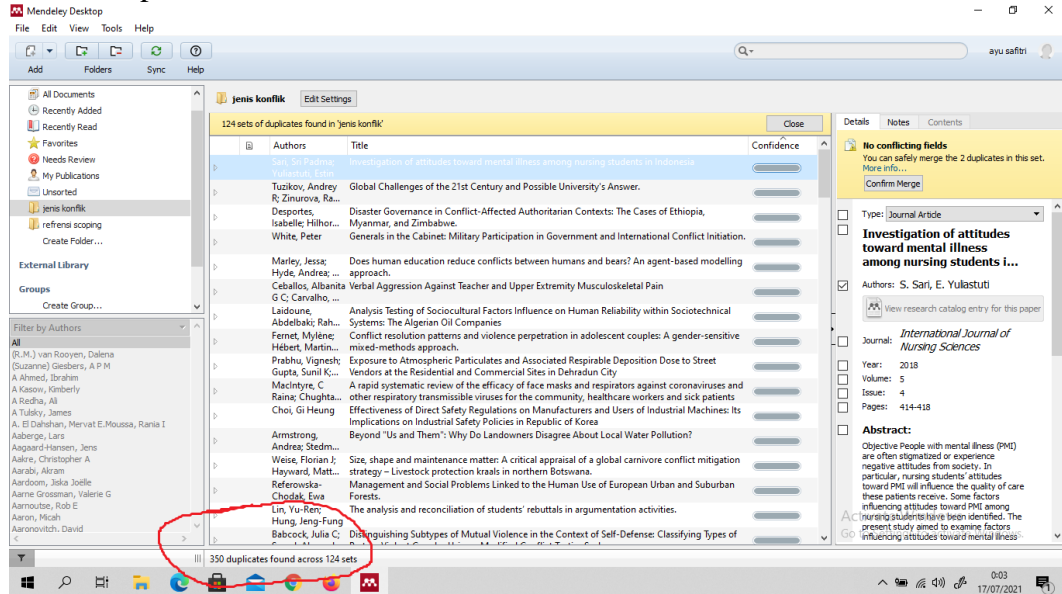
Mendeley Desktop

File Edit View Tools Help

Add Folders Sync Help

ayu safitri

All Documents
Recently Added
Recently Read
Favorites
Needs Review
My Publications
Unsorted
jenis konflik
refrensi scoping
Create Folder...

External Library

Groups
Create Group...

Filter by Authors
All
(R.M.) van Rooyen, Dalena
(Suzanne) Giesbers, A P M
A Ahmed, Ibrahim
A Kasow, Kimberly
A Redha, Ali
A Tulsky, James
A. El Dahshan, Mervat E.Moussa, Rania I
Aaberge, Lars
Aagaard-Hansen, Jens
Aakre, Christopher A
Aarabi, Akram
Aardoom, Jiska Joëlle
Aarne Grossman, Valerie G
Aarnoutse, Rob E
Aaron, Micah
Aaronovitch, David

jenis konflik Edit Settings

124 sets of duplicates found in 'jenis konflik' Close

| Authors | Title | Confidence |
|---|---|---|
| Sari, Sri Padma; Yuliastuti, Esth | Investigation of attitudes toward mental illness among nursing students in Indonesia | |
| Tuzikov, Andrey R; Zinurova, Ra... | Global Challenges of the 21st Century and Possible University's Answer. | |
| Desportes, Isabelle; Hilhor... | Disaster Governance in Conflict-Affected Authoritarian Contexts: The Cases of Ethiopia, Myanmar, and Zimbabwe. | |
| White, Peter | Generals in the Cabinet: Military Participation in Government and International Conflict Initiation. | |
| Marley, Jessa; Hyde, Andrea; ... | Does human education reduce conflicts between humans and bears? An agent-based modelling approach. | |
| Ceballos, Albanita G C; Carvalho, ... | Verbal Aggression Against Teacher and Upper Extremity Musculoskeletal Pain | |
| Laidoune, Abdelbaki; Rah... | Analysis Testing of Sociocultural Factors Influence on Human Reliability within Sociotechnical Systems: The Algerian Oil Companies | |
| Fernet, Mylène; Hébert, Martin... | Conflict resolution patterns and violence perpetration in adolescent couples: A gender-sensitive mixed-methods approach. | |
| Prabhu, Vignesh; Gupta, Sunil K;... | Exposure to Atmospheric Particulates and Associated Respirable Deposition Dose to Street Vendors at the Residential and Commercial Sites in Dehradun City | |
| MacIntyre, C Raina; Chughta... | A rapid systematic review of the efficacy of face masks and respirators against coronaviruses and other respiratory transmissible viruses for the community, healthcare workers and sick patients | |
| Choi, Gi Heung | Effectiveness of Direct Safety Regulations on Manufacturers and Users of Industrial Machines: Its Implications on Industrial Safety Policies in Republic of Korea | |
| Armstrong, Andrea; Stedm... | Beyond "Us and Them": Why Do Landowners Disagree About Local Water Pollution? | |
| Weise, Florian J; Hayward, Matt... | Size, shape and maintenance matter: A critical appraisal of a global carnivore conflict mitigation strategy – Livestock protection kraals in northern Botswana. | |
| Referowska-Chodak, Ewa | Management and Social Problems Linked to the Human Use of European Urban and Suburban Forests. | |
| Lin, Yu-Ren; Hung, Jeng-Fung | The analysis and reconciliation of students' rebuttals in argumentation activities. | |
| Babcock, Julia C; | Distinguishing Subtypes of Mutual Violence in the Context of Self-Defense: Classifying Types of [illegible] | |

350 duplicates found across 124 sets

Details Notes Contents

No conflicting fields
You can safely merge the 2 duplicates in this set.
More info...
Confirm Merge

Type: Journal Article

Investigation of attitudes toward mental illness among nursing students i...

Authors: S. Sari, E. Yuliastuti

View research catalog entry for this paper

Journal: International Journal of Nursing Sciences

Year: 2018
Volume: 5
Issue: 4
Pages: 414-418

Abstract:
Objective People with mental illness (PMI) are often stigmatized or experience negative attitudes from society. In particular, nursing students' attitudes toward PMI will influence the quality of care these patients receive. Some factors influencing attitudes toward PMI among nursing students have been identified. The present study aimed to examine factors influencing attitudes toward mental illness

Activate Windows
Go to Settings to activate Windows.

0:03
17/07/2021